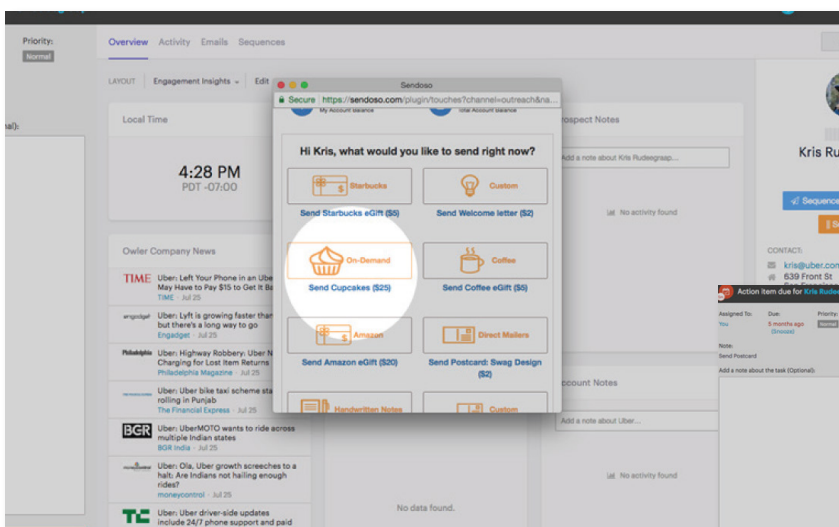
Priority:
Normal

Overview Activity Emails Sequences

LAYOUT Engagement Insights Edit

Local Time

4:28 PM
PDT -07:00

Owler Company News

TIME Uber: Left Your Phone in an Uber May Have to Pay $15 to Get It B
TIME · Jul 25

engadget Uber: Lyft is growing faster than but there's a long way to go
Engadget · Jul 25

Philadelphia Uber: Highway Robbery: Uber N Charging for Lost Item Returns
Philadelphia Magazine · Jul 25

Uber: Uber bike taxi scheme st rolling in Punjab
The Financial Express · Jul 25

BGR Uber: UberMOTO wants to ride across multiple Indian states
BGR India · Jul 25

Uber: Ola, Uber growth screeches to a halt: Are Indians not hailing enough rides?
moneycontrol · Jul 25

TC Uber: Uber driver-side updates include 24/7 phone support and paid

Sendoso
Secure https://sendoso.com/plugin/touches?channel=outreach&na...
My Account Balance Total Account Balance

Hi Kris, what would you like to send right now?

Starbucks
Send Starbucks eGift ($5)

Custom
Send Welcome letter ($2)

On-Demand
Send Cupcakes ($25)

Coffee
Send Coffee eGift ($5)

Amazon
Send Amazon eGift ($20)

Direct Mailers
Send Postcard: Swag Design ($2)

Handwritten Notes

Custom

Prospect Notes
Add a note about Kris Rudeegrasp...
No activity found

Account Notes
Add a note about Uber...
No activity found

No data found.

Kris Ru
Sequence
CONTACT:
kris@uber.con
639 Front St

Action Item due for Kris Rude
Assigned To: You
Due: 5 months ago (Snooze)
Priority: Normal
Note: Send Postcard
Add a note about the task (Optional):